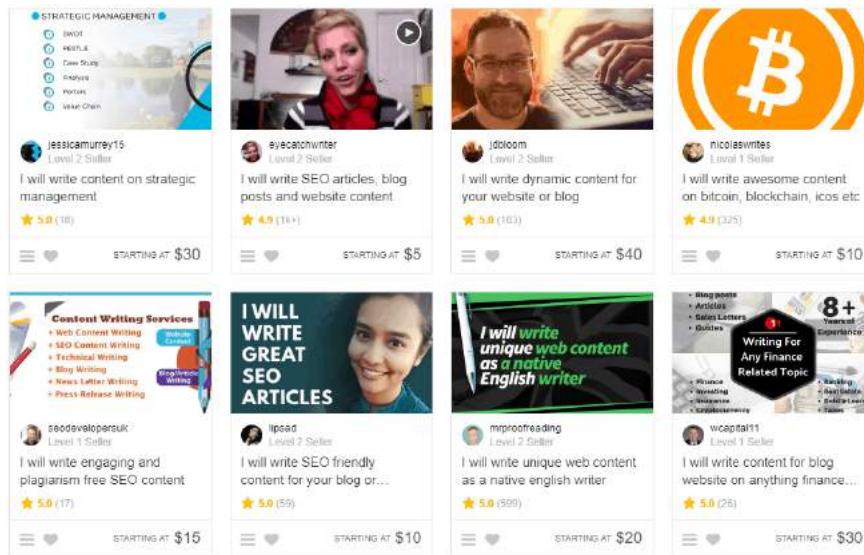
STRATEGIC MANAGEMENT
SWOT
PESTLE
Case Study
Analysis
Porters
Value Chain

jessicamurrey15
Level 2 Seller
I will write content on strategic management
5.0 (18)
STARTING AT $30

eyecatchwriter
Level 2 Seller
I will write SEO articles, blog posts and website content
4.9 (1k+)
STARTING AT $5

jdbloom
Level 2 Seller
I will write dynamic content for your website or blog
5.0 (103)
STARTING AT $40

nicolaswrites
Level 1 Seller
I will write awesome content on bitcoin, blockchain, icos etc
4.9 (325)
STARTING AT $10

Content Writing Services
Web Content Writing
SEO Content Writing
Technical Writing
Blog Writing
News Letter Writing
Press Release Writing
Website Content
Blog/Article Writing

seodevelopersuk
Level 1 Seller
I will write engaging and plagiarism free SEO content
5.0 (17)
STARTING AT $15

I WILL WRITE GREAT SEO ARTICLES

lipsad
Level 2 Seller
I will write SEO friendly content for your blog or...
5.0 (59)
STARTING AT $10

I will write unique web content as a native English writer

mrproofreading
Level 2 Seller
I will write unique web content as a native english writer
5.0 (599)
STARTING AT $20

Blog posts
Articles
Sales Letters
Guides
8+ Years of Experience
Writing For Any Finance Related Topic
Finance
Investing
Insurance
Cryptocurrency
Banking
Real Estate
Debt & Loans
Taxes

wcapital11
Level 1 Seller
I will write content for blog website on anything finance...
5.0 (26)
STARTING AT $30